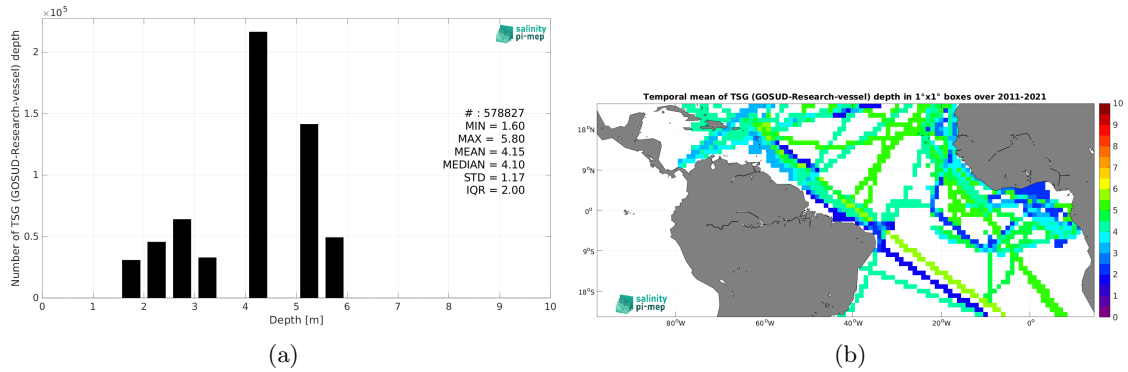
$\times10^5$

salinity pi-mep

Number of TSG (GOSUD-Research-vessel) depth

2

1.5

1

0.5

0

0 1 2 3 4 5 6 7 8 9 10

Depth [m]

# : 578827
MIN = 1.60
MAX = 5.80
MEAN = 4.15
MEDIAN = 4.10
STD = 1.17
IQR = 2.00

(a)

Temporal mean of TSG (GOSUD-Research-vessel) depth in 1°x1° boxes over 2011-2021

18°N
9°N
0°
9°S
18°S

80°W 60°W 40°W 20°W 0°

10 9 8 7 6 5 4 3 2 1 0

salinity pi-mep

(b)